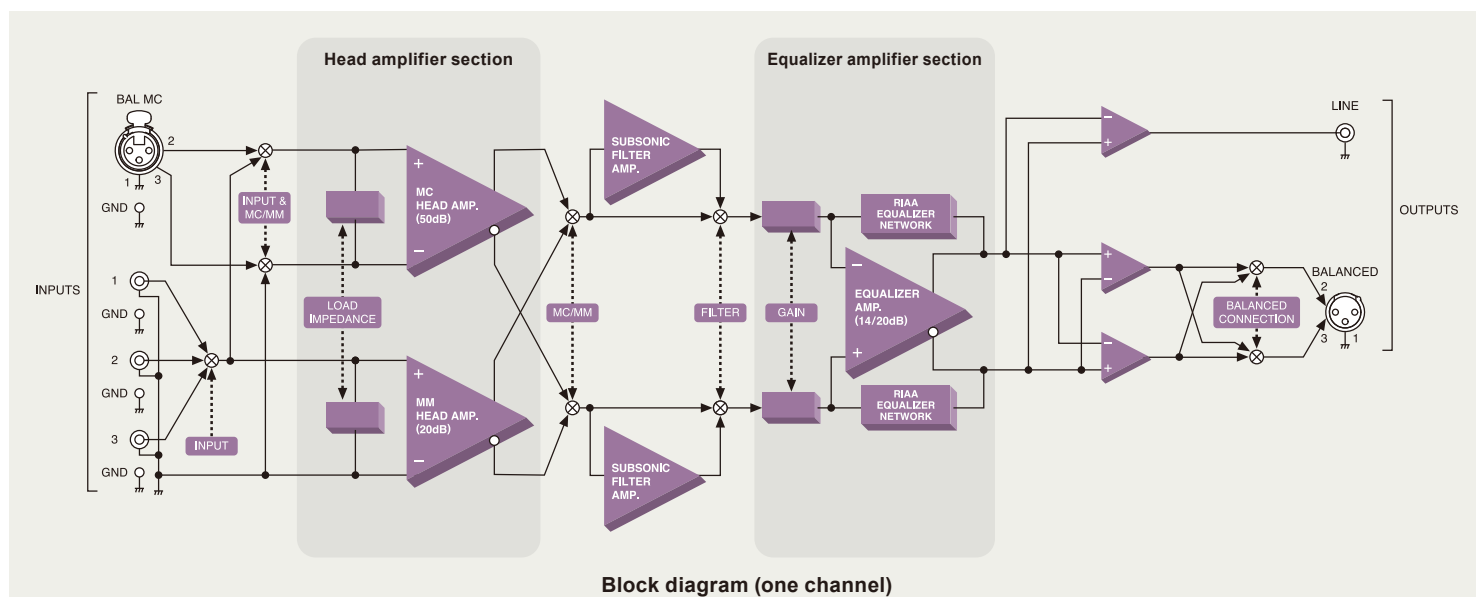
Head amplifier section

Equalizer amplifier section

BAL MC

2

1

3

GND

INPUTS

1

GND

2

GND

3

GND

INPUT & MC/MM

INPUT

LOAD IMPEDANCE

+

MC HEAD AMP. (50dB)

−

+

MM HEAD AMP. (20dB)

−

SUBSONIC FILTER AMP.

SUBSONIC FILTER AMP.

MC/MM

FILTER

GAIN

RIAA EQUALIZER NETWORK

−

EQUALIZER AMP. (14/20dB)

+

RIAA EQUALIZER NETWORK

−

+

+

−

−

+

LINE

OUTPUTS

BALANCED

2

BALANCED CONNECTION

3

1

Block diagram (one channel)